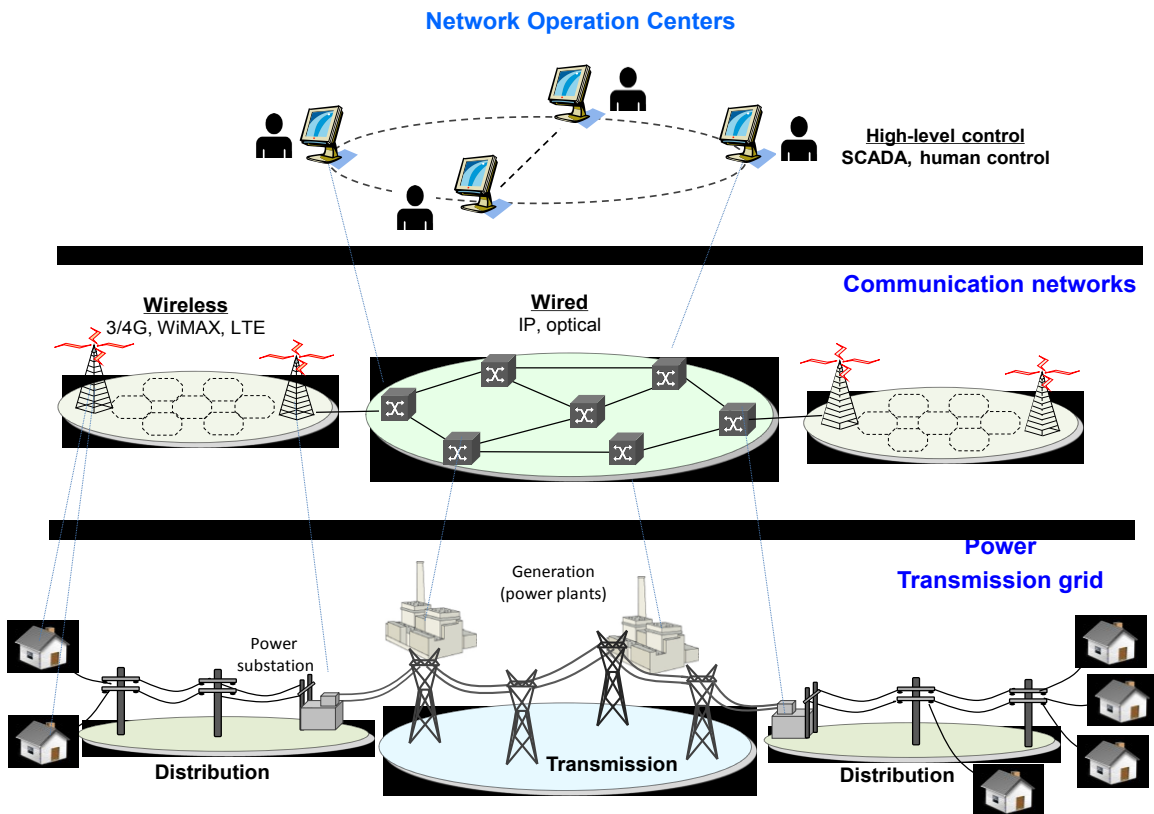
Network Operation Centers

High-level control
SCADA, human control

Communication networks

Wireless
3/4G, WiMAX, LTE

Wired
IP, optical

Power
Transmission grid

Generation
(power plants)

Power
substation

Distribution

Transmission

Distribution